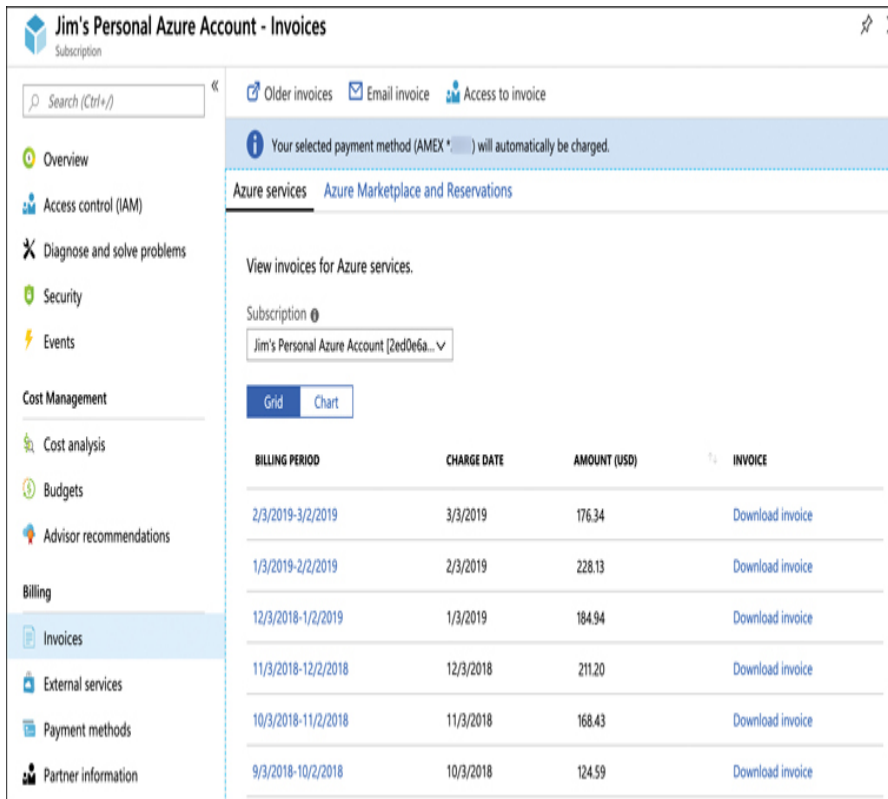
Jim's Personal Azure Account - Invoices
Subscription

Search (Ctrl+/)

Overview
Access control (IAM)
Diagnose and solve problems
Security
Events

Cost Management
Cost analysis
Budgets
Advisor recommendations

Billing
Invoices
External services
Payment methods
Partner information

Older invoices Email invoice Access to invoice

Your selected payment method (AMEX *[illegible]) will automatically be charged.

Azure services Azure Marketplace and Reservations

View invoices for Azure services.

Subscription
Jim's Personal Azure Account (2ed0e6a...

Grid Chart

| BILLING PERIOD | CHARGE DATE | AMOUNT (USD) | INVOICE |
|---|---|---|---|
| 2/3/2019-3/2/2019 | 3/3/2019 | 176.34 | Download invoice |
| 1/3/2019-2/2/2019 | 2/3/2019 | 228.13 | Download invoice |
| 12/3/2018-1/2/2019 | 1/3/2019 | 184.94 | Download invoice |
| 11/3/2018-12/2/2018 | 12/3/2018 | 211.20 | Download invoice |
| 10/3/2018-11/2/2018 | 11/3/2018 | 168.43 | Download invoice |
| 9/3/2018-10/2/2018 | 10/3/2018 | 124.59 | Download invoice |